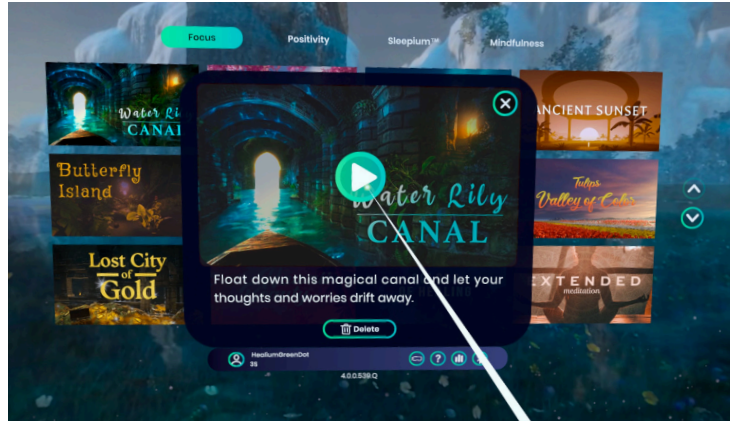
Focus

Positivity

Sleepium™

Mindfulness

Water Lily CANAL

Butterfly Island

Lost City of Gold

ANCIENT SUNSET

Tulips Valley of Colors

EXTENDED meditation

Water Lily CANAL

Float down this magical canal and let your thoughts and worries drift away.

Delete

HeallumGreenDot
35

4.0.0.539.Q